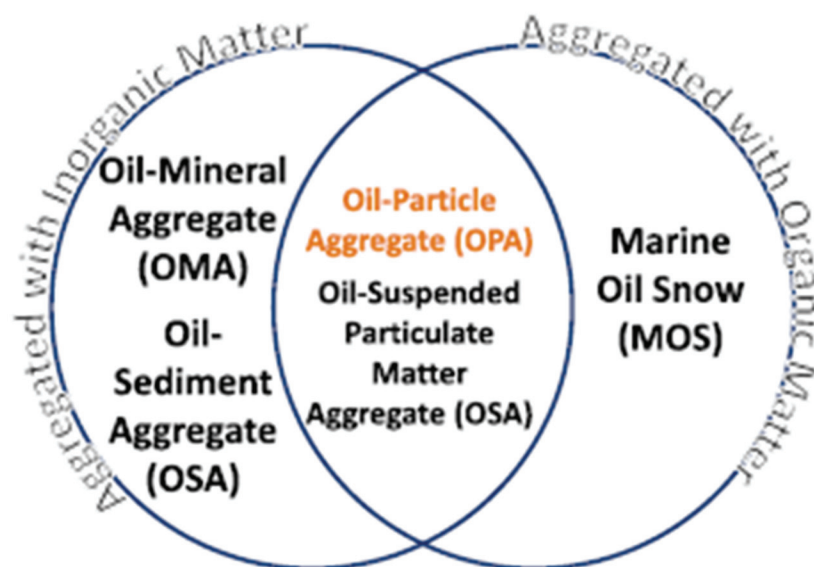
Aggregated with Inorganic Matter

Aggregated with Organic Matter

Oil-Mineral Aggregate (OMA)

Oil-Sediment Aggregate (OSA)

Oil-Particle Aggregate (OPA)

Oil-Suspended Particulate Matter Aggregate (OSA)

Marine Oil Snow (MOS)